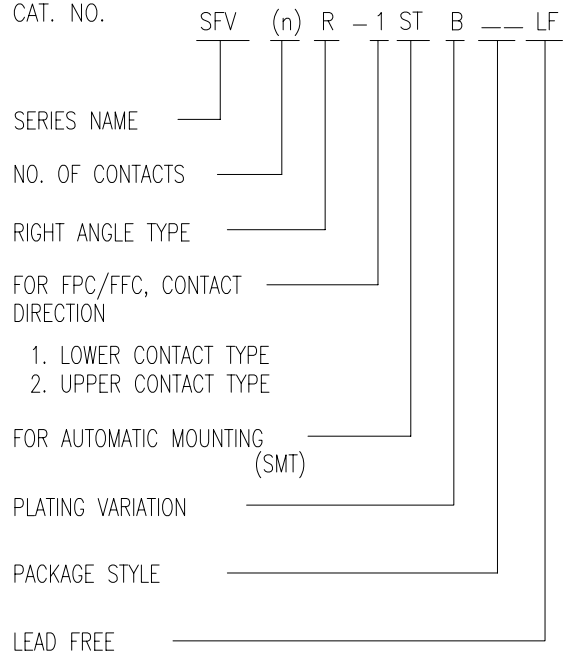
CAT. NO. SFV (n) R – 1 ST B __ LF

SERIES NAME

NO. OF CONTACTS

RIGHT ANGLE TYPE

FOR FPC/FFC, CONTACT DIRECTION

1. LOWER CONTACT TYPE
2. UPPER CONTACT TYPE

FOR AUTOMATIC MOUNTING (SMT)

PLATING VARIATION

PACKAGE STYLE

LEAD FREE